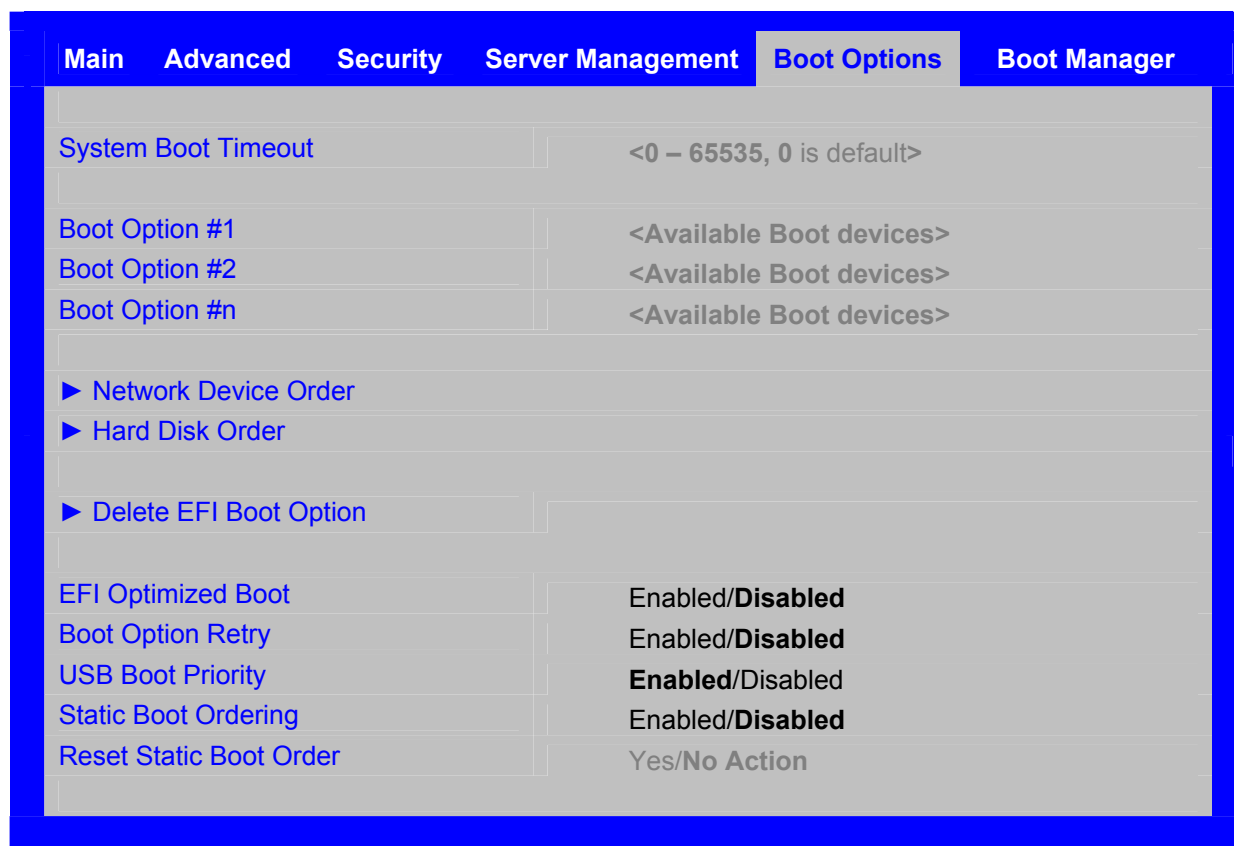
Main Advanced Security Server Management Boot Options Boot Manager

System Boot Timeout <0 – 65535, 0 is default>

Boot Option #1 <Available Boot devices>
Boot Option #2 <Available Boot devices>
Boot Option #n <Available Boot devices>

► Network Device Order
► Hard Disk Order

► Delete EFI Boot Option

EFI Optimized Boot Enabled/**Disabled**
Boot Option Retry Enabled/**Disabled**
USB Boot Priority **Enabled**/Disabled
Static Boot Ordering Enabled/**Disabled**
Reset Static Boot Order Yes/**No Action**